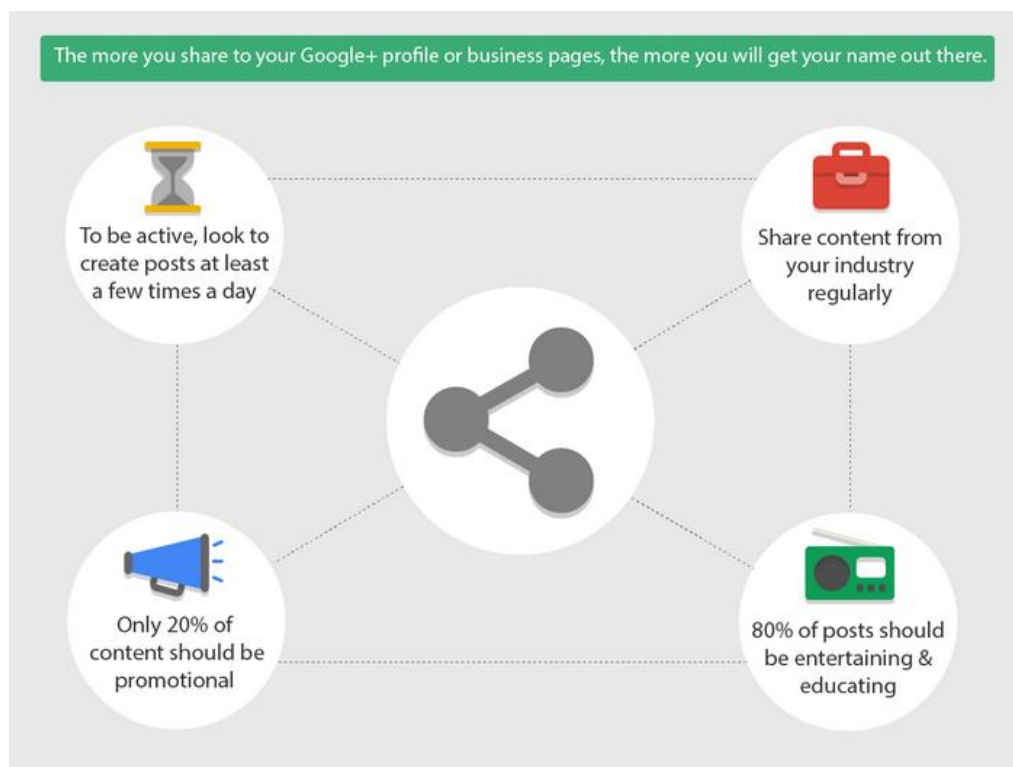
The more you share to your Google+ profile or business pages, the more you will get your name out there.

To be active, look to create posts at least a few times a day

Share content from your industry regularly

Only 20% of content should be promotional

80% of posts should be entertaining & educating